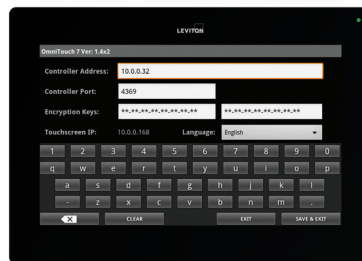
LEVITON

OmniTouch 7 Ver: 1.4x2

Controller Address: 10.0.0.32

Controller Port: 4369

Encryption Keys: **.**.**.**.**.**.**.** **.**.**.**.**.**.**.**

Touchscreen IP: 10.0.0.168 Language: English

1 2 3 4 5 6 7 8 9 0

q w e r t y u i o p

a s d f g h j k l

- z x c v b n m .

CLEAR EXIT SAVE & EXIT